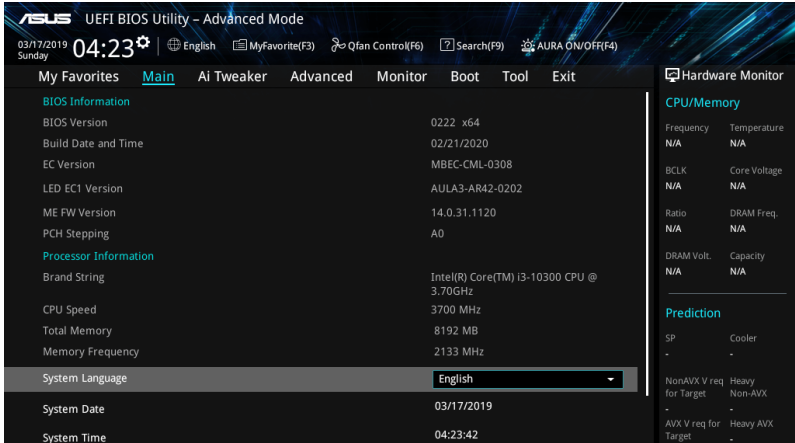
/ISUS UEFI BIOS Utility – Advanced Mode

03/17/2019 Sunday 04:23 English MyFavorite(F3) Qfan Control(F6) Search(F9) AURA ON/OFF(F4)

My Favorites Main Ai Tweaker Advanced Monitor Boot Tool Exit

Hardware Monitor

| | |
|---|---|
| BIOS Information | |
| BIOS Version | 0222 x64 |
| Build Date and Time | 02/21/2020 |
| EC Version | MBEC-CML-0308 |
| LED EC1 Version | AULA3-AR42-0202 |
| ME FW Version | 14.0.31.1120 |
| PCH Stepping | A0 |
| Processor Information | |
| Brand String | Intel(R) Core(TM) i3-10300 CPU @ 3.70GHz |
| CPU Speed | 3700 MHz |
| Total Memory | 8192 MB |
| Memory Frequency | 2133 MHz |
| System Language | English |
| System Date | 03/17/2019 |
| System Time | 04:23:42 |

CPU/Memory

Frequency N/A
Temperature N/A
BCLK N/A
Core Voltage N/A
Ratio N/A
DRAM Freq. N/A
DRAM Volt. N/A
Capacity N/A

Prediction

SP -
Cooler -
NonAVX V req for Target -
Heavy Non-AVX -
AVX V req for Target
Heavy AVX -